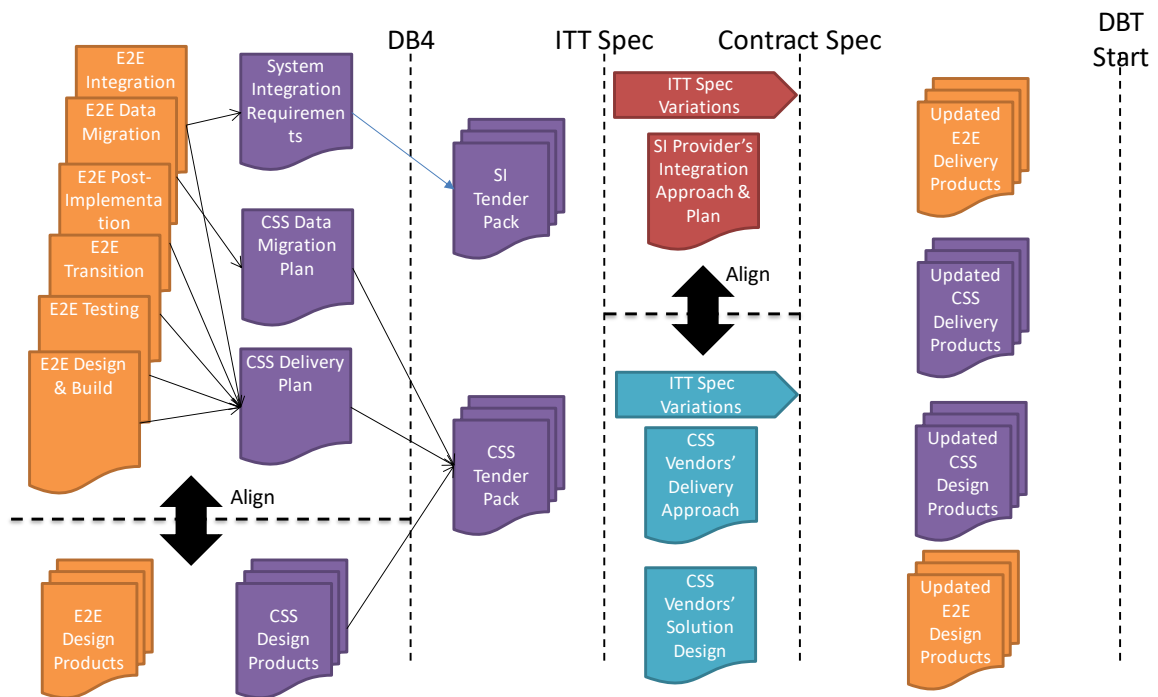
DB4

ITT Spec

Contract Spec

DBT Start

E2E Integration

E2E Data Migration

E2E Post-Implementation

E2E Transition

E2E Testing

E2E Design & Build

System Integration Requirements

CSS Data Migration Plan

CSS Delivery Plan

SI Tender Pack

CSS Tender Pack

Align

E2E Design Products

CSS Design Products

ITT Spec Variations

SI Provider's Integration Approach & Plan

Align

ITT Spec Variations

CSS Vendors' Delivery Approach

CSS Vendors' Solution Design

Updated E2E Delivery Products

Updated CSS Delivery Products

Updated CSS Design Products

Updated E2E Design Products